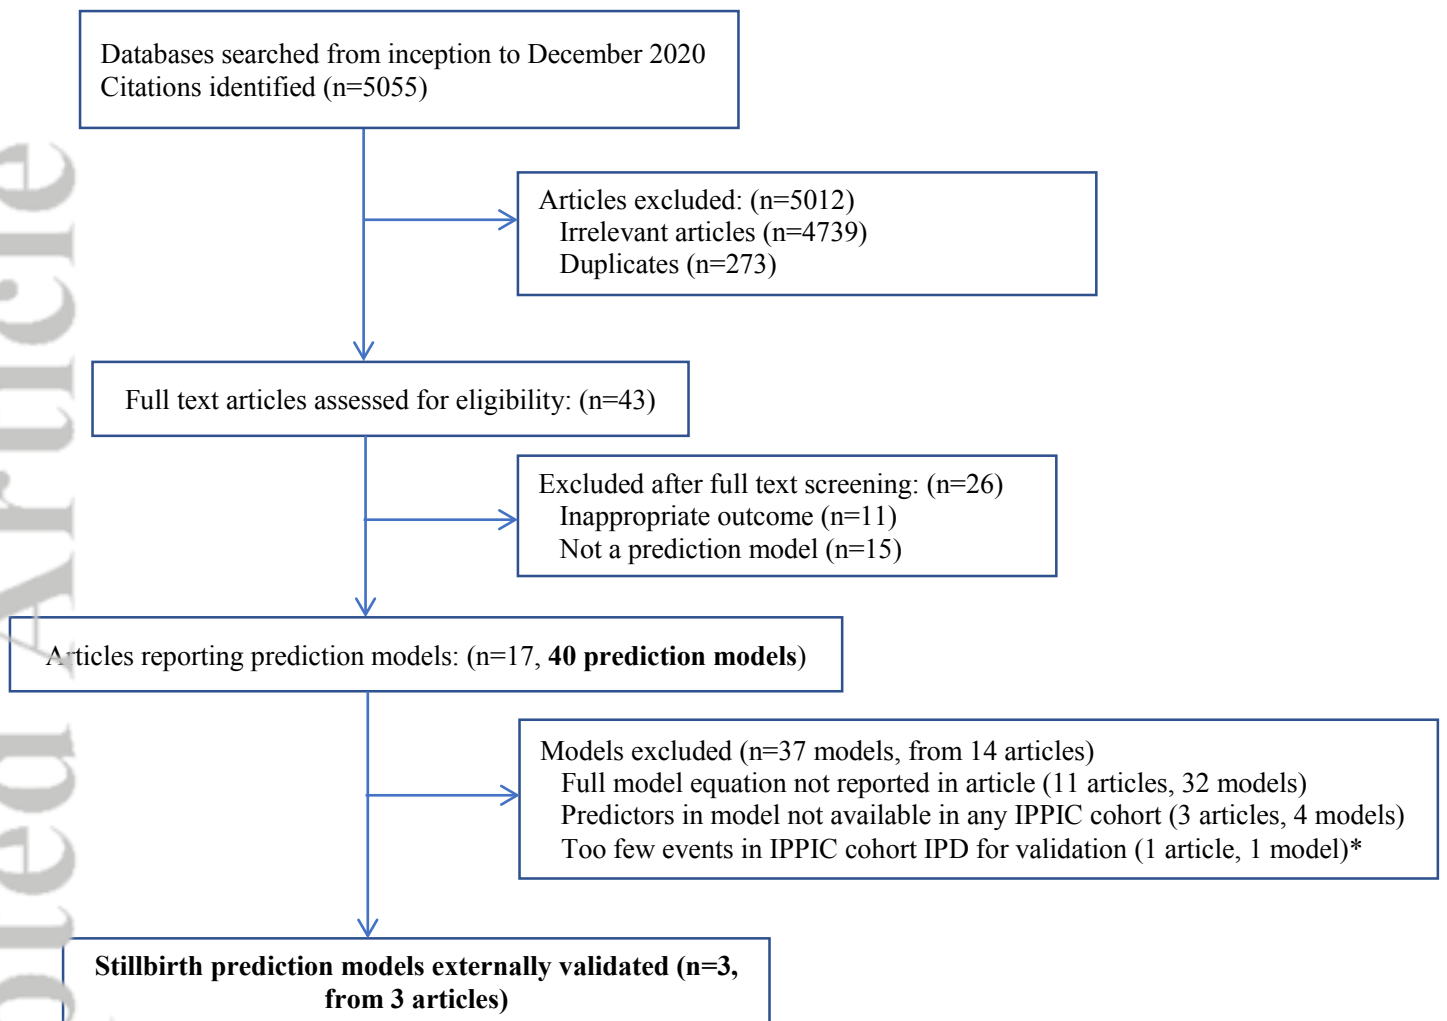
Databases searched from inception to December 2020
Citations identified (n=5055)

Articles excluded: (n=5012)
Irrelevant articles (n=4739)
Duplicates (n=273)

Full text articles assessed for eligibility: (n=43)

Excluded after full text screening: (n=26)
Inappropriate outcome (n=11)
Not a prediction model (n=15)

Articles reporting prediction models: (n=17, **40 prediction models**)

Models excluded (n=37 models, from 14 articles)
Full model equation not reported in article (11 articles, 32 models)
Predictors in model not available in any IPPIC cohort (3 articles, 4 models)
Too few events in IPPIC cohort IPD for validation (1 article, 1 model)*

**Stillbirth prediction models externally validated (n=3, from 3 articles)**

pted Article